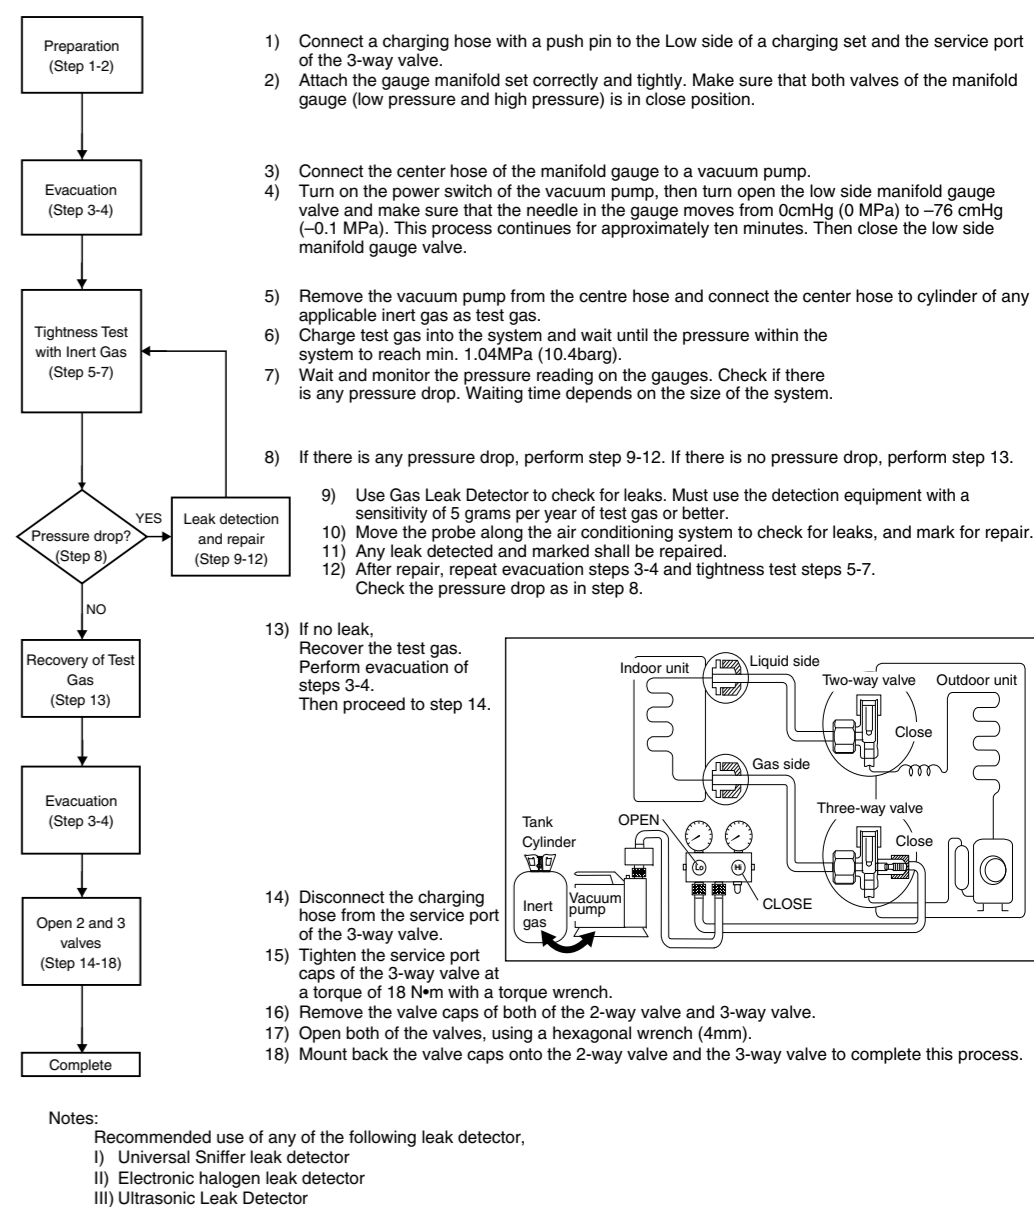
Preparation (Step 1-2)

1) Connect a charging hose with a push pin to the Low side of a charging set and the service port of the 3-way valve.
2) Attach the gauge manifold set correctly and tightly. Make sure that both valves of the manifold gauge (low pressure and high pressure) is in close position.

Evacuation (Step 3-4)

3) Connect the center hose of the manifold gauge to a vacuum pump.
4) Turn on the power switch of the vacuum pump, then turn open the low side manifold gauge valve and make sure that the needle in the gauge moves from 0cmHg (0 MPa) to –76 cmHg (–0.1 MPa). This process continues for approximately ten minutes. Then close the low side manifold gauge valve.

Tightness Test with Inert Gas (Step 5-7)

5) Remove the vacuum pump from the centre hose and connect the center hose to cylinder of any applicable inert gas as test gas.
6) Charge test gas into the system and wait until the pressure within the system to reach min. 1.04MPa (10.4barg).
7) Wait and monitor the pressure reading on the gauges. Check if there is any pressure drop. Waiting time depends on the size of the system.

Pressure drop? (Step 8)

YES

Leak detection and repair (Step 9-12)

8) If there is any pressure drop, perform step 9-12. If there is no pressure drop, perform step 13.

9) Use Gas Leak Detector to check for leaks. Must use the detection equipment with a sensitivity of 5 grams per year of test gas or better.
10) Move the probe along the air conditioning system to check for leaks, and mark for repair.
11) Any leak detected and marked shall be repaired.
12) After repair, repeat evacuation steps 3-4 and tightness test steps 5-7. Check the pressure drop as in step 8.

NO

Recovery of Test Gas (Step 13)

13) If no leak, Recover the test gas. Perform evacuation of steps 3-4. Then proceed to step 14.

Indoor unit
Liquid side
Two-way valve
Outdoor unit
Close
Gas side
Three-way valve
Close
Tank Cylinder
OPEN
Lo
Hi
CLOSE
Inert gas
Vacuum pump

Evacuation (Step 3-4)

Open 2 and 3 valves (Step 14-18)

14) Disconnect the charging hose from the service port of the 3-way valve.
15) Tighten the service port caps of the 3-way valve at a torque of 18 N•m with a torque wrench.
16) Remove the valve caps of both of the 2-way valve and 3-way valve.
17) Open both of the valves, using a hexagonal wrench (4mm).
18) Mount back the valve caps onto the 2-way valve and the 3-way valve to complete this process.

Complete

Notes:
Recommended use of any of the following leak detector,
I) Universal Sniffer leak detector
II) Electronic halogen leak detector
III) Ultrasonic Leak Detector